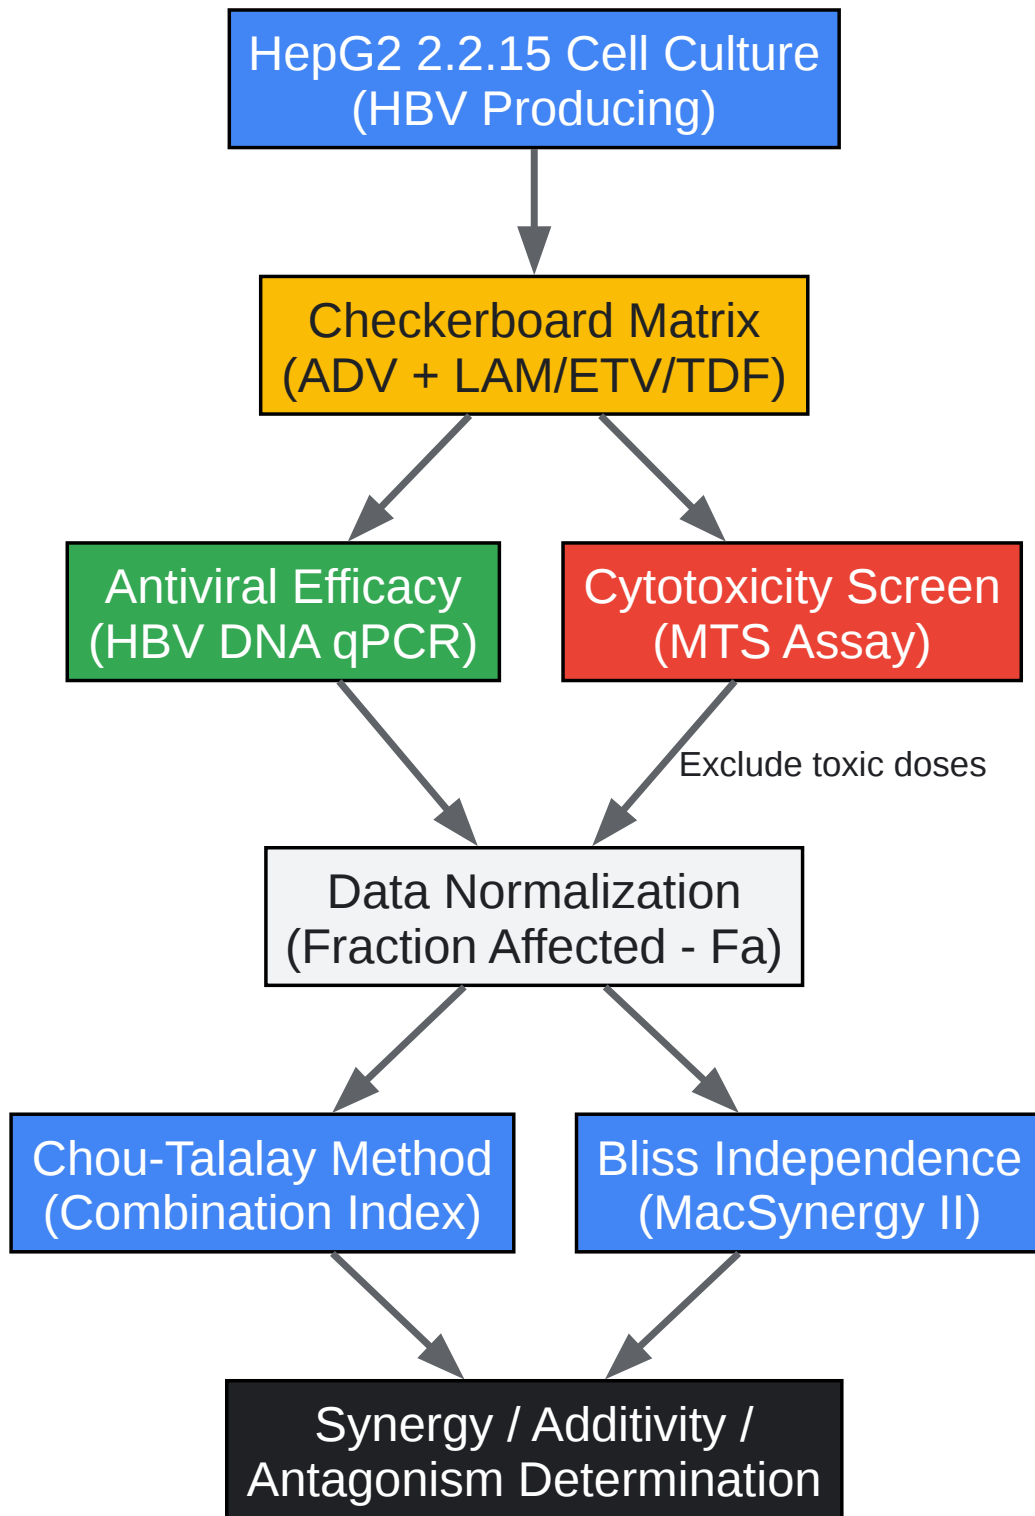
HepG2 2.2.15 Cell Culture
(HBV Producing)

Checkerboard Matrix
(ADV + LAM/ETV/TDF)

Antiviral Efficacy
(HBV DNA qPCR)

Cytotoxicity Screen
(MTS Assay)

Exclude toxic doses

Data Normalization
(Fraction Affected - Fa)

Chou-Talalay Method
(Combination Index)

Bliss Independence
(MacSynergy II)

Synergy / Additivity /
Antagonism Determination